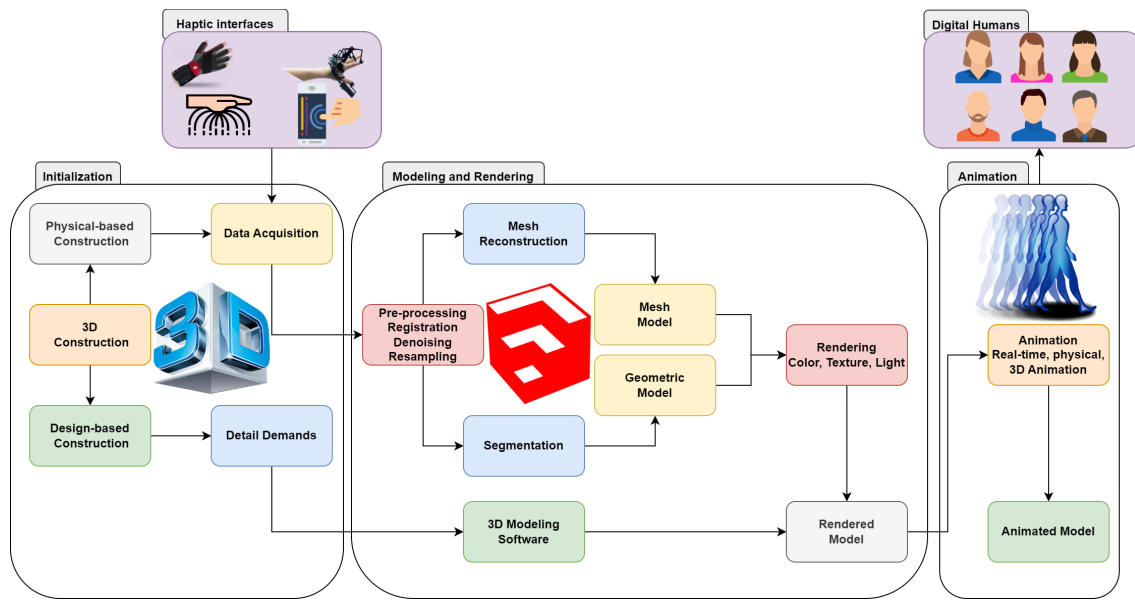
Haptic interfaces

Digital Humans

Initialization

Modeling and Rendering

Animation

Physical-based Construction

Data Acquisition

3D Construction

3D

Design-based Construction

Detail Demands

Mesh Reconstruction

Pre-processing Registration Denoising Resampling

Mesh Model

Geometric Model

Segmentation

Rendering Color, Texture, Light

Animation Real-time, physical, 3D Animation

3D Modeling Software

Rendered Model

Animated Model